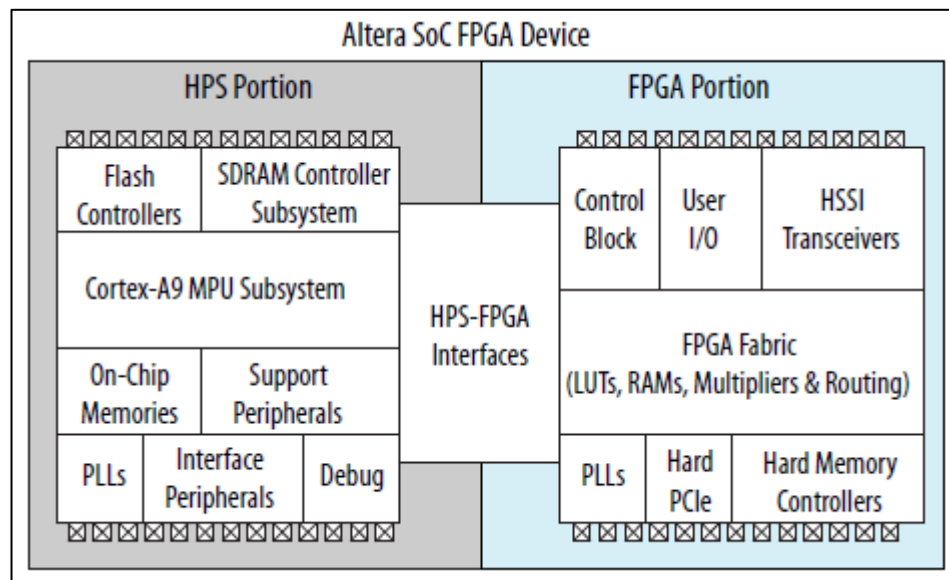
Altera SoC FPGA Device

HPS Portion

Flash Controllers

SDRAM Controller Subsystem

Cortex-A9 MPU Subsystem

On-Chip Memories

Support Peripherals

PLLs

Interface Peripherals

Debug

HPS-FPGA Interfaces

FPGA Portion

Control Block

User I/O

HSSI Transceivers

FPGA Fabric (LUTs, RAMs, Multipliers & Routing)

PLLs

Hard PCIe

Hard Memory Controllers